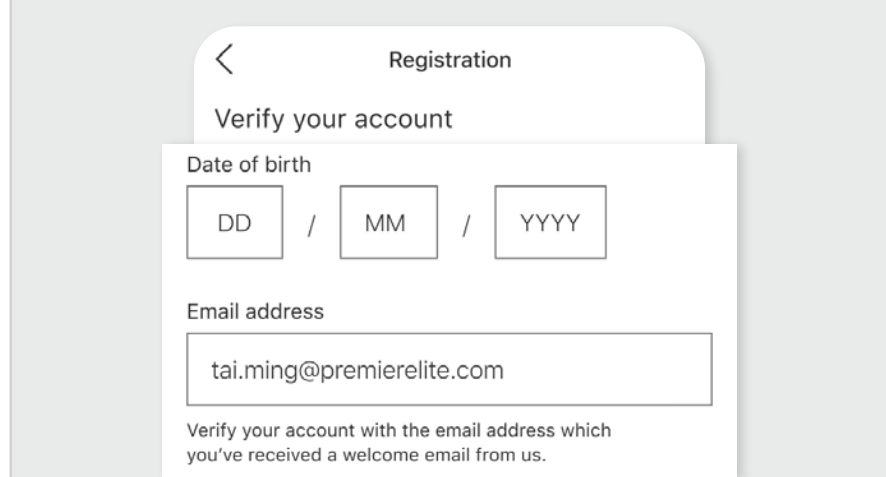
<

Registration

Verify your account

Date of birth

DD / MM / YYYY

Email address

tai.ming@premierelite.com

Verify your account with the email address which you've received a welcome email from us.